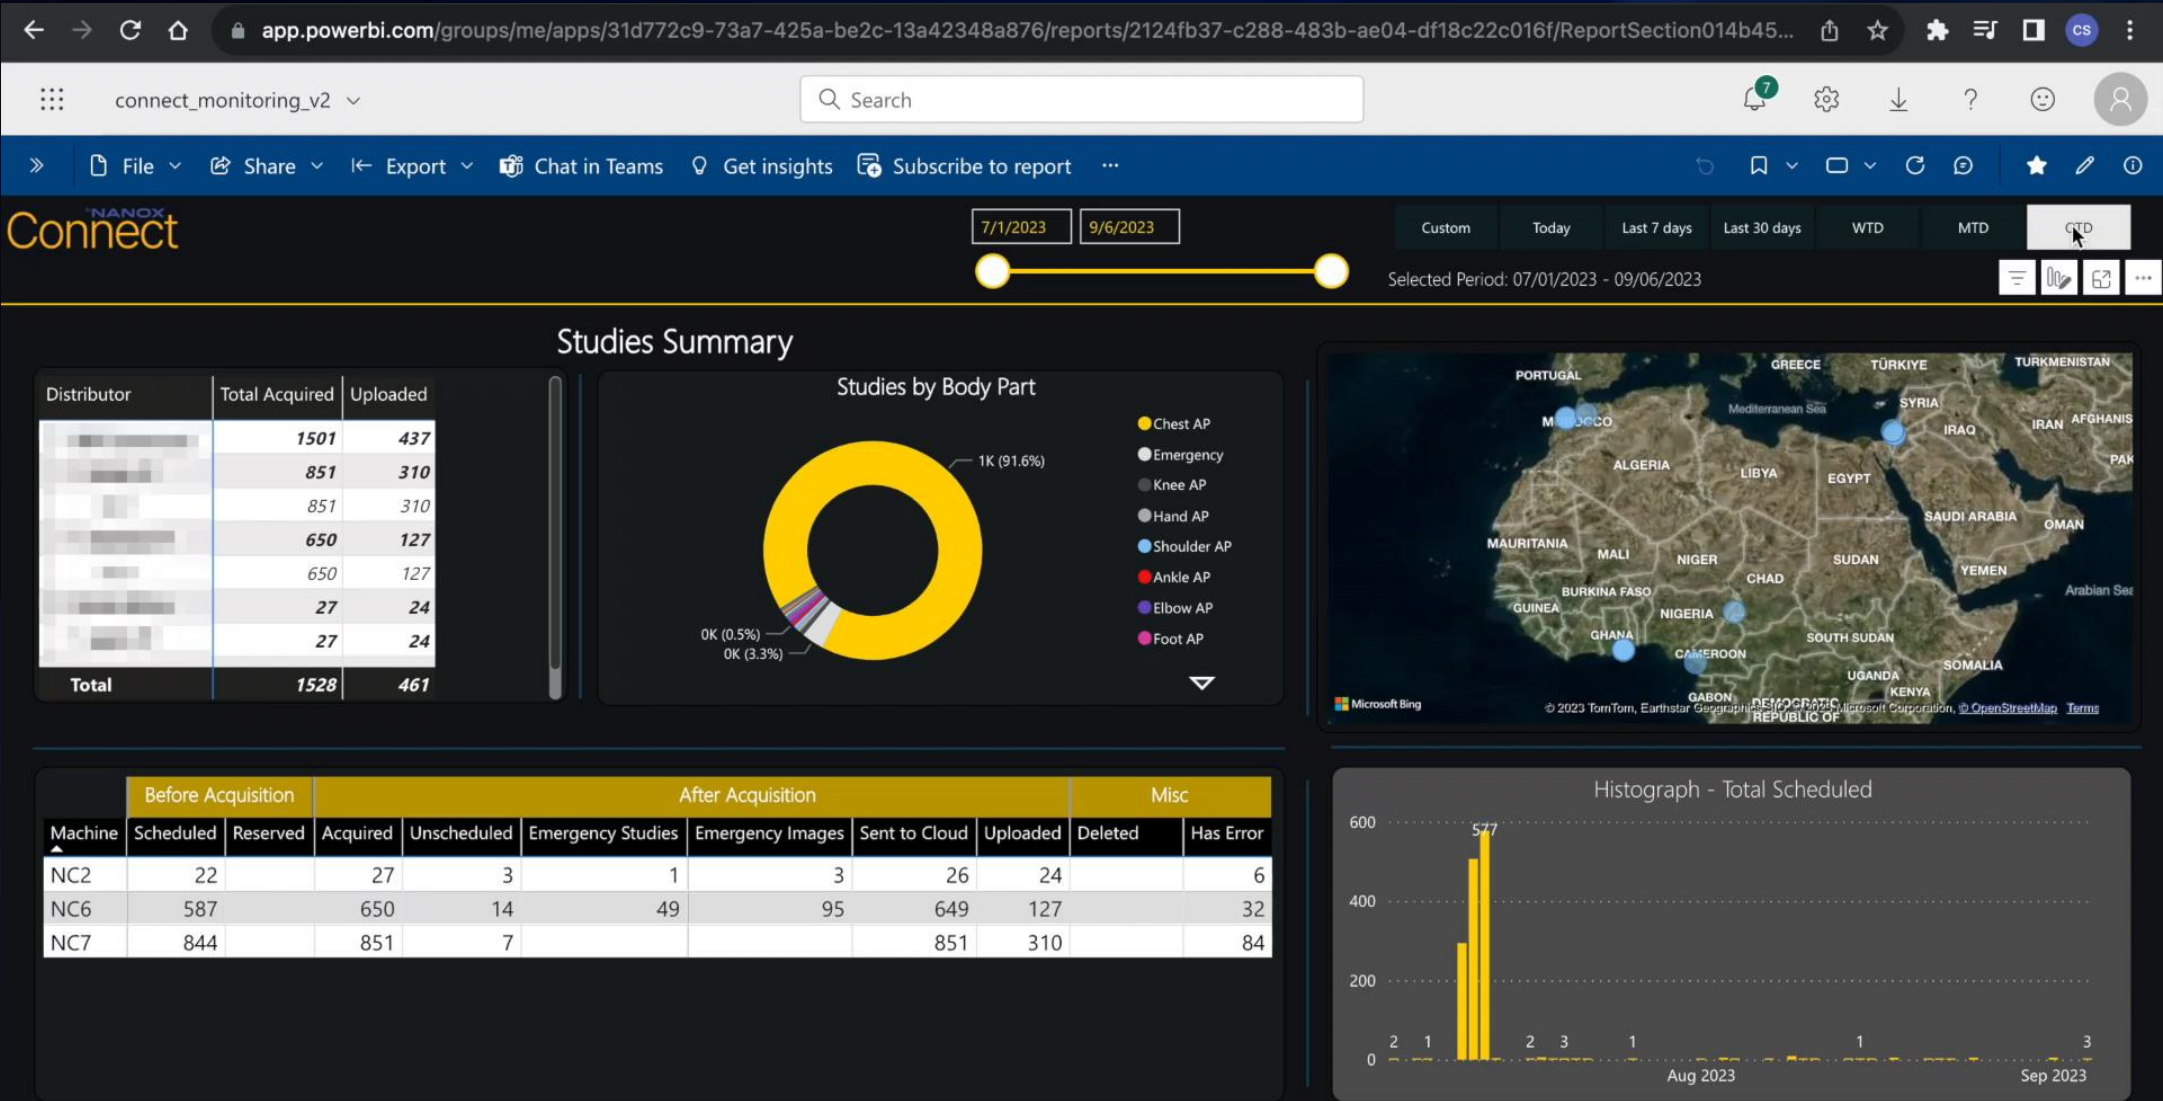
app.powerbi.com/groups/me/apps/31d772c9-73a7-425a-be2c-13a42348a876/reports/2124fb37-c288-483b-ae04-df18c22c016f/ReportSection014b45...

CS

connect_monitoring_v2

Search

7

File Share Export Chat in Teams Get insights Subscribe to report ...

NANOX Connect

7/1/2023 9/6/2023

Custom Today Last 7 days Last 30 days WTD MTD QTD

Selected Period: 07/01/2023 - 09/06/2023

Studies Summary

| Distributor | Total Acquired | Uploaded |
|---|---|---|
| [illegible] | 1501 | 437 |
| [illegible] | 851 | 310 |
| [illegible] | 851 | 310 |
| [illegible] | 650 | 127 |
| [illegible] | 650 | 127 |
| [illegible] | 27 | 24 |
| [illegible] | 27 | 24 |
| Total | 1528 | 461 |

Studies by Body Part

1K (91.6%)
0K (0.5%)
0K (3.3%)

Chest AP
Emergency
Knee AP
Hand AP
Shoulder AP
Ankle AP
Elbow AP
Foot AP

PORTUGAL GREECE TÜRKIYE TURKMENISTAN MOROCCO Mediterranean Sea SYRIA IRAQ IRAN AFGHANIS PAK ALGERIA LIBYA EGYPT SAUDI ARABIA OMAN MAURITANIA MALI NIGER CHAD SUDAN YEMEN Arabian Sea BURKINA FASO GUINEA NIGERIA GHANA CAMEROON SOUTH SUDAN SOMALIA UGANDA KENYA GABON DEMOCRATIC REPUBLIC OF

Microsoft Bing © 2023 TomTom, Earthstar Geographics SIO, © 2023 Microsoft Corporation, © OpenStreetMap Terms

| | Before Acquisition | | After Acquisition | | | | | | Misc | |
|---|---|---|---|---|---|---|---|---|---|---|
| Machine | Scheduled | Reserved | Acquired | Unscheduled | Emergency Studies | Emergency Images | Sent to Cloud | Uploaded | Deleted | Has Error |
| NC2 | 22 | | 27 | 3 | 1 | 3 | 26 | 24 | | 6 |
| NC6 | 587 | | 650 | 14 | 49 | 95 | 649 | 127 | | 32 |
| NC7 | 844 | | 851 | 7 | | | 851 | 310 | | 84 |

Histograph - Total Scheduled

600 400 200 0

577 2 1 2 3 1 1 3

Aug 2023 Sep 2023